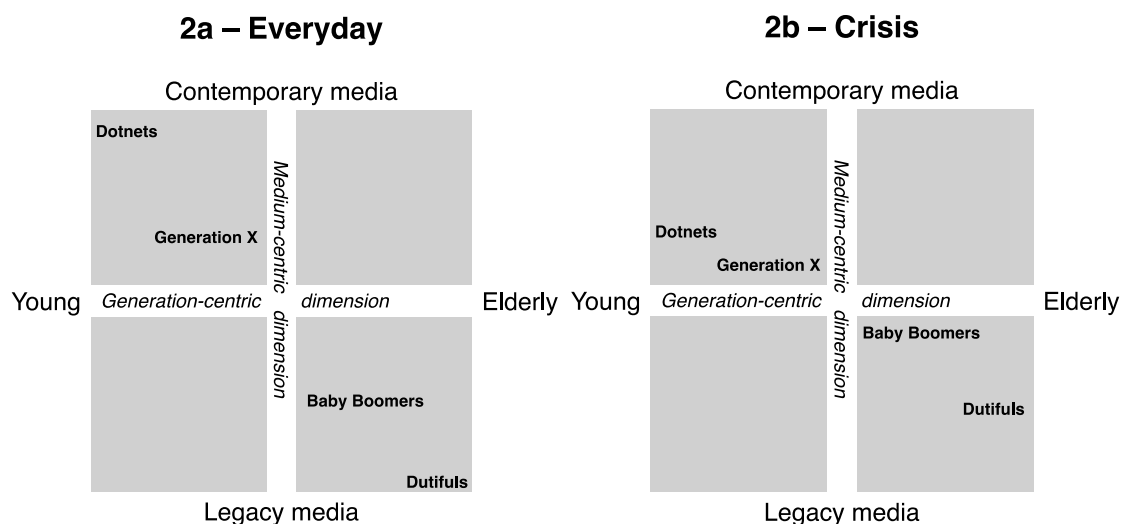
2a – Everyday

Contemporary media

Dotnets

Generation X

Medium-centric dimension

Young Generation-centric dimension Elderly

Baby Boomers

Dutifuls

Legacy media

2b – Crisis

Contemporary media

Dotnets

Generation X

Medium-centric dimension

Young Generation-centric dimension Elderly

Baby Boomers

Dutifuls

Legacy media